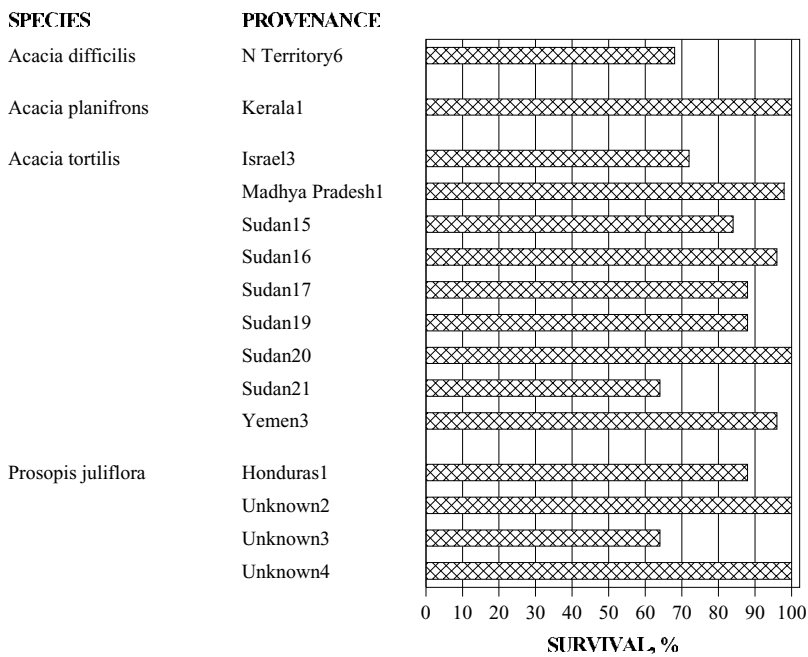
| SPECIES | PROVENANCE |
|---|---|
| Acacia difficilis | N Territory6 |
| Acacia planifrons | Kerala1 |
| Acacia tortilis | Israel3 |
| | Madhya Pradesh1 |
| | Sudan15 |
| | Sudan16 |
| | Sudan17 |
| | Sudan19 |
| | Sudan20 |
| | Sudan21 |
| | Yemen3 |
| Prosopis juliflora | Honduras1 |
| | Unknown2 |
| | Unknown3 |
| | Unknown4 |

0 10 20 30 40 50 60 70 80 90 100

SURVIVAL, %